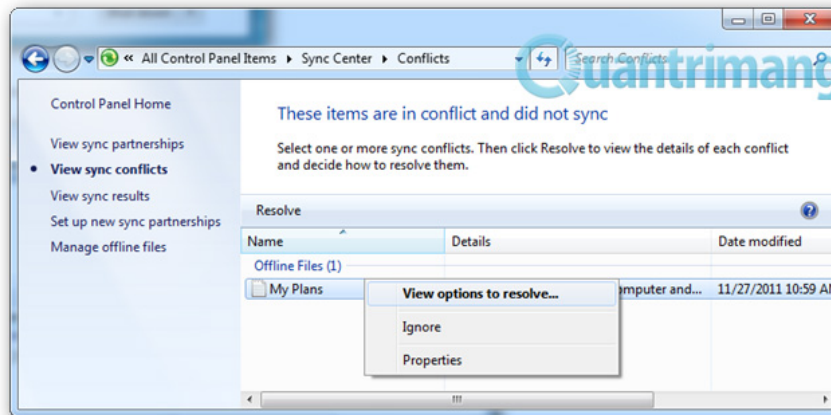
« All Control Panel Items ▸ Sync Center ▸ Conflicts

Search Conflicts

Quantrimang

Control Panel Home

View sync partnerships

View sync conflicts

View sync results

Set up new sync partnerships

Manage offline files

These items are in conflict and did not sync

Select one or more sync conflicts. Then click Resolve to view the details of each conflict and decide how to resolve them.

Resolve

| Name | Details | Date modified |
|---|---|---|
| Offline Files (1) | | |
| My Plans | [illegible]mputer and... | 11/27/2011 10:59 A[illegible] |

View options to resolve...

Ignore

Properties